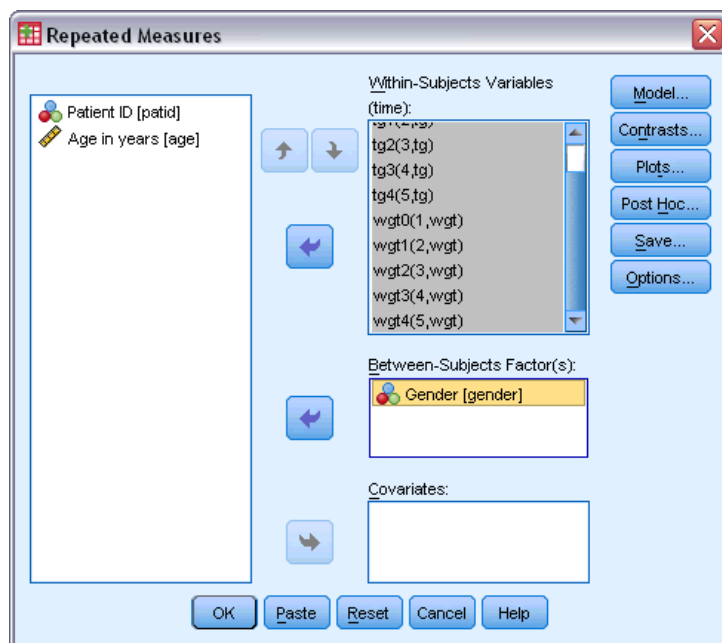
Repeated Measures

Patient ID [patid]
Age in years [age]

Within-Subjects Variables (time):
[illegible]
tg2(3,tg)
tg3(4,tg)
tg4(5,tg)
wgt0(1,wgt)
wgt1(2,wgt)
wgt2(3,wgt)
wgt3(4,wgt)
wgt4(5,wgt)

Model...
Contrasts...
Plots...
Post Hoc...
Save...
Options...

Between-Subjects Factor(s):
Gender [gender]

Covariates:

OK
Paste
Reset
Cancel
Help